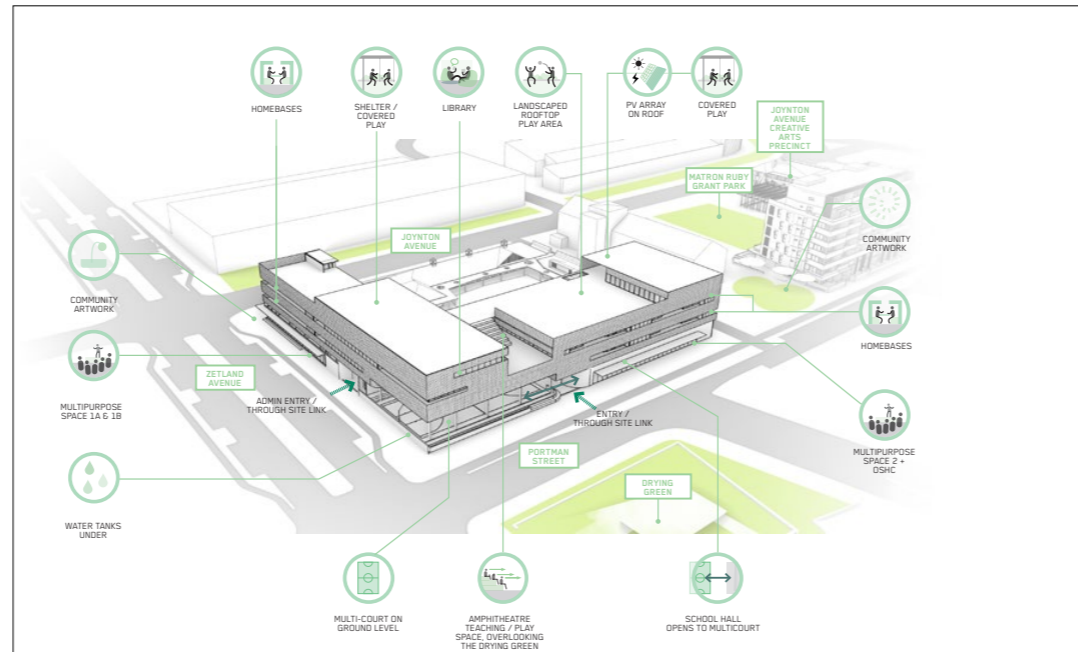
HOMEBASES

SHELTER / COVERED PLAY

LIBRARY

LANDSCAPED ROOFTOP PLAY AREA

PV ARRAY ON ROOF

COVERED PLAY

JOYNTON AVENUE CREATIVE ARTS PRECINCT

MATRON RUBY GRANT PARK

JOYNTON AVENUE

COMMUNITY ARTWORK

COMMUNITY ARTWORK

HOMEBASES

MULTIPURPOSE SPACE 1A & 1B

ZETLAND AVENUE

ADMIN ENTRY / THROUGH SITE LINK

ENTRY / THROUGH SITE LINK

MULTIPURPOSE SPACE 2 + OSHC

PORTMAN STREET

DRYING GREEN

WATER TANKS UNDER

MULTI-COURT ON GROUND LEVEL

AMPHITHEATRE TEACHING / PLAY SPACE, OVERLOOKING THE DRYING GREEN

SCHOOL HALL OPENS TO MULTICOURT